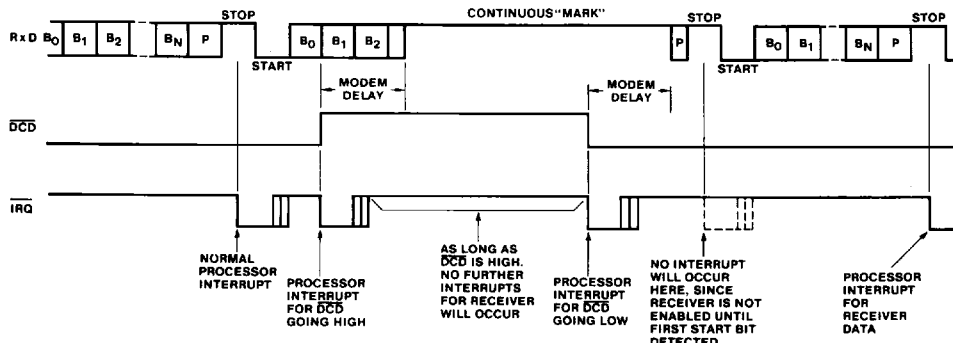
STOP

CONTINUOUS "MARK"

STOP

STOP

RxD $B_0$ $B_1$ $B_2$ $B_N$ P

START

$B_0$ $B_1$ $B_2$

P

START

$B_0$ $B_1$

$B_N$ P

MODEM DELAY

MODEM DELAY

$\overline{DCD}$

$\overline{IRQ}$

NORMAL PROCESSOR INTERRUPT

PROCESSOR INTERRUPT FOR $\overline{DCD}$ GOING HIGH

AS LONG AS $\overline{DCD}$ IS HIGH. NO FURTHER INTERRUPTS FOR RECEIVER WILL OCCUR

PROCESSOR INTERRUPT FOR $\overline{DCD}$ GOING LOW

NO INTERRUPT WILL OCCUR HERE, SINCE RECEIVER IS NOT ENABLED UNTIL FIRST START BIT DETECTED

PROCESSOR INTERRUPT FOR RECEIVER DATA